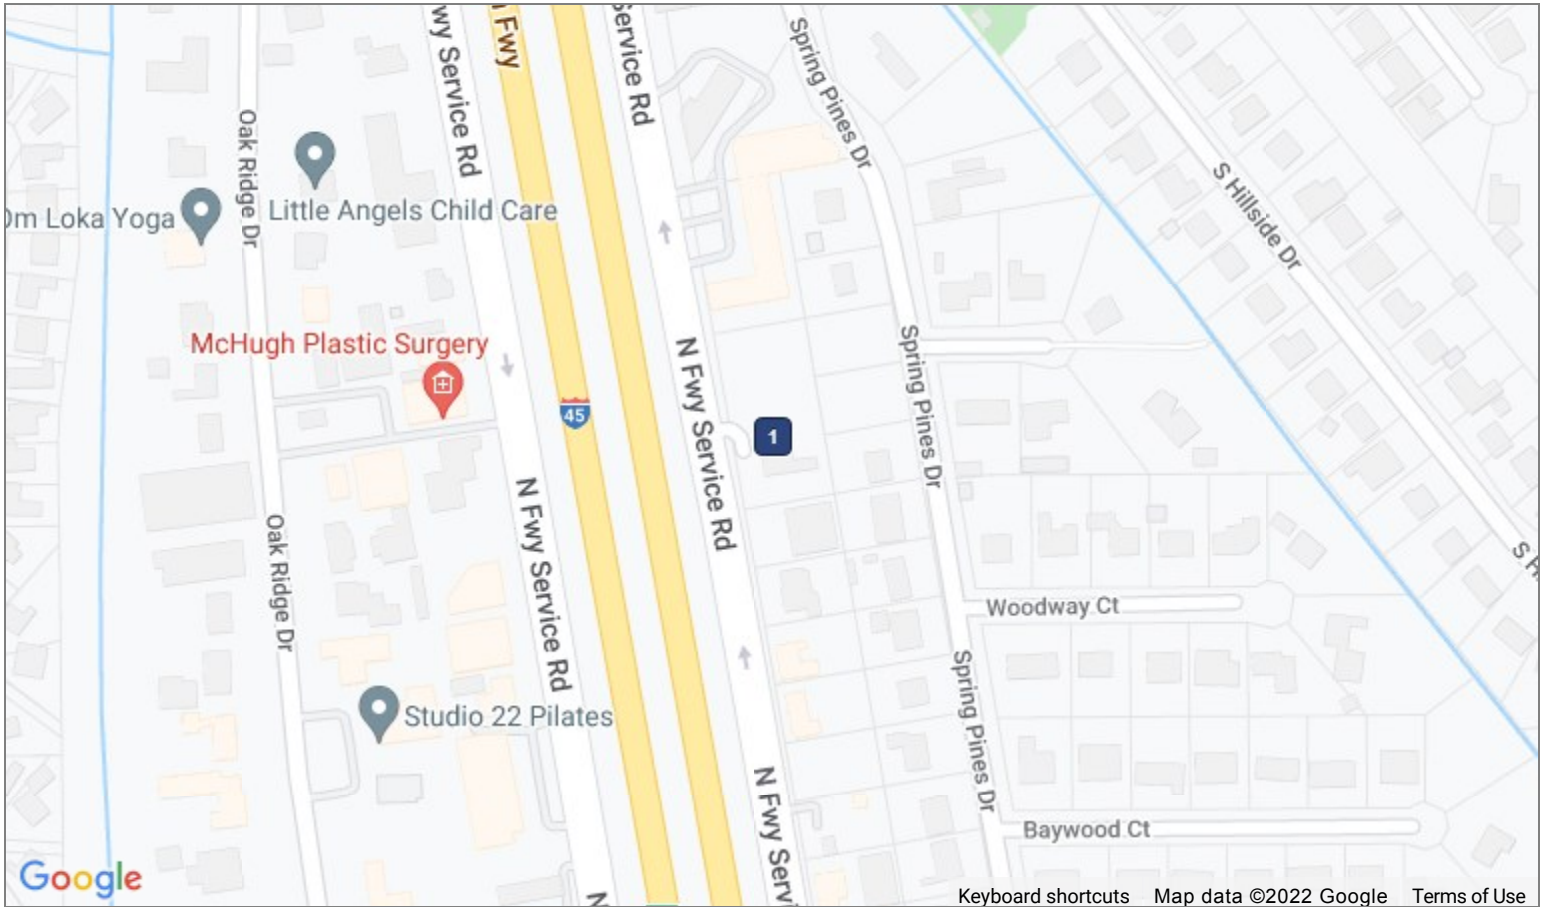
wy Service Rd
Fwy
Service Rd
Spring Pines Dr
S Hillside Dr
Oak Ridge Dr
Om Loka Yoga
Little Angels Child Care
McHugh Plastic Surgery
45
N Fwy Service Rd
1
Spring Pines Dr
N Fwy Service Rd
Oak Ridge Dr
Woodway Ct
S H
Studio 22 Pilates
Spring Pines Dr
N Fwy Serv
Baywood Ct
Google
Keyboard shortcuts
Map data ©2022 Google
Terms of Use